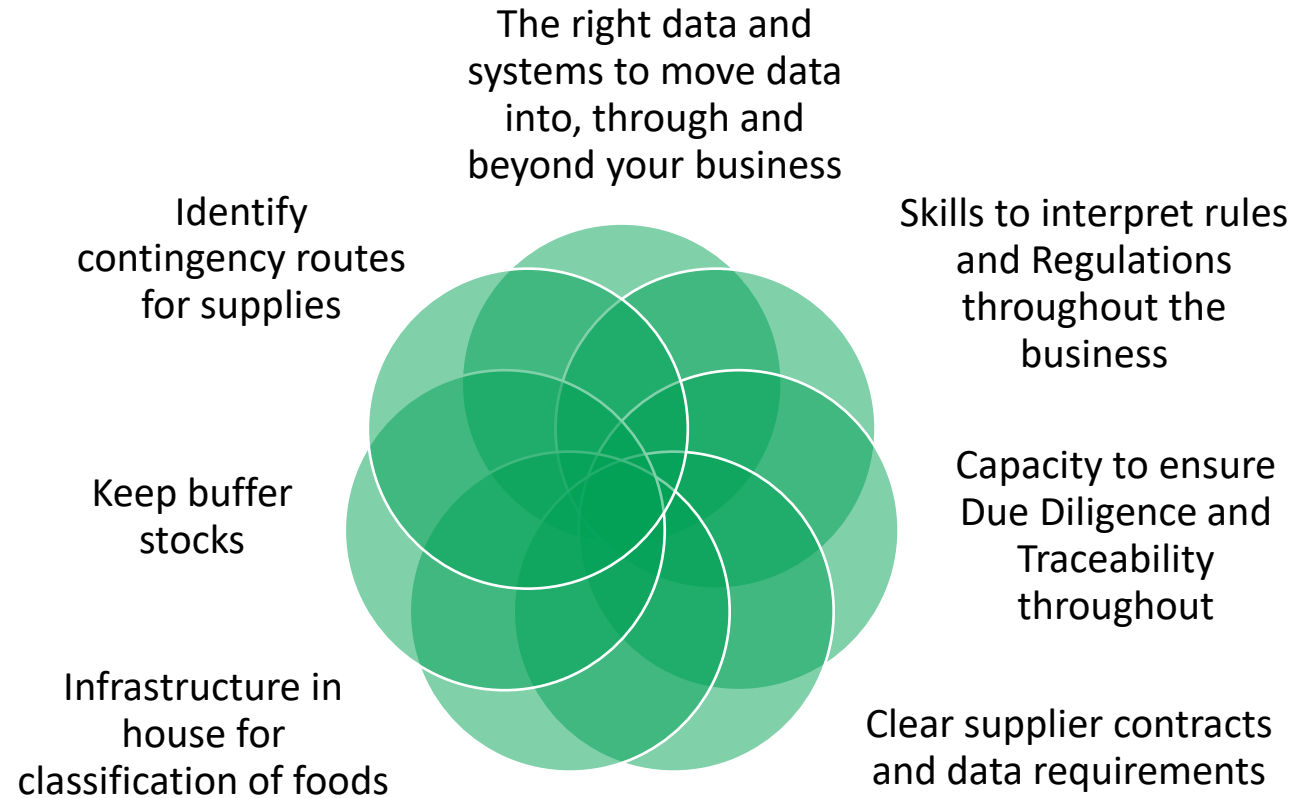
The right data and systems to move data into, through and beyond your business

Skills to interpret rules and Regulations throughout the business

Capacity to ensure Due Diligence and Traceability throughout

Clear supplier contracts and data requirements

Infrastructure in house for classification of foods

Keep buffer stocks

Identify contingency routes for supplies